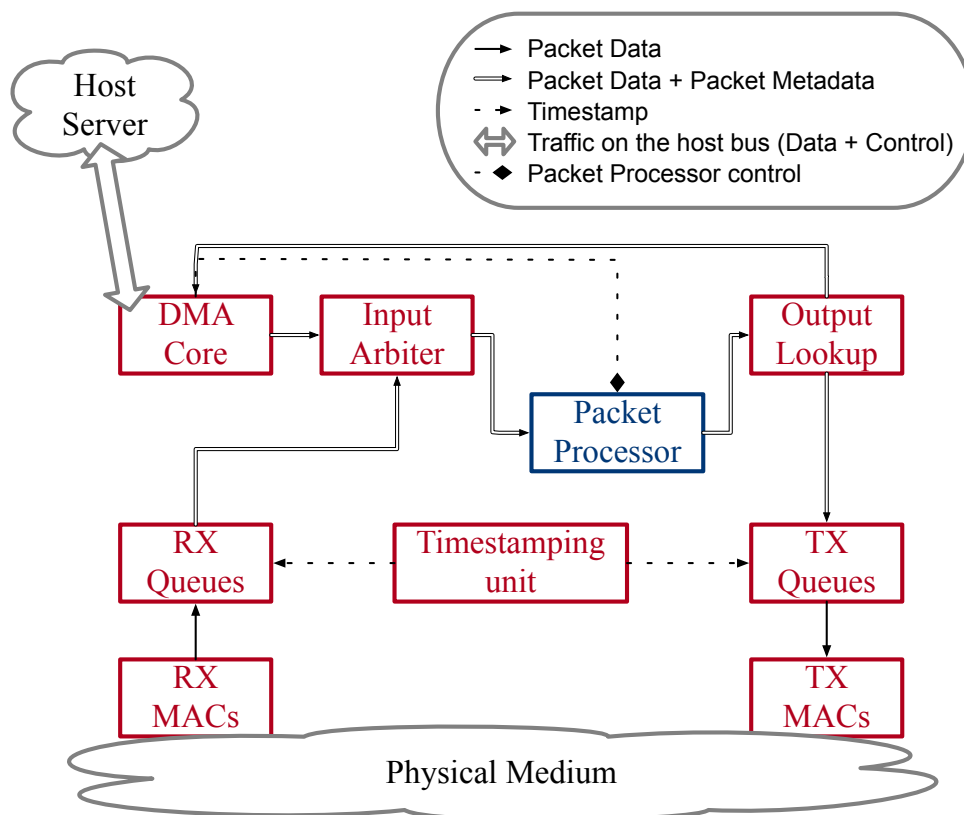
Packet Data
Packet Data + Packet Metadata
Timestamp
Traffic on the host bus (Data + Control)
Packet Processor control

Host Server

DMA Core

Input Arbiter

Packet Processor

Output Lookup

RX Queues

Timestamping unit

TX Queues

RX MACs

TX MACs

Physical Medium